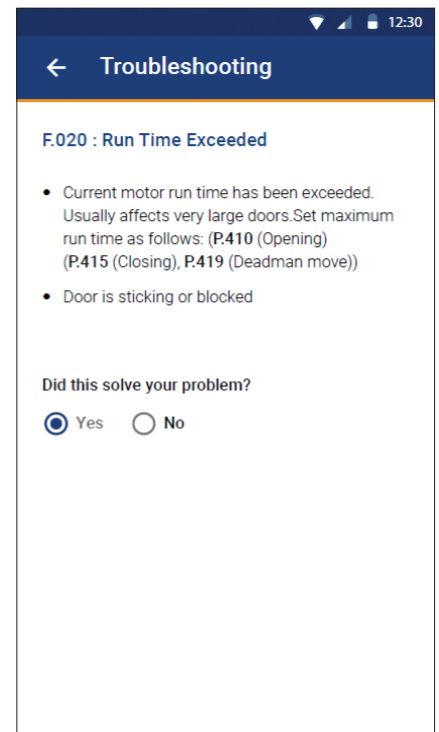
12:30

Troubleshooting

F.020 : Run Time Exceeded

• Current motor run time has been exceeded. Usually affects very large doors.Set maximum run time as follows: (P.410 (Opening) (P.415 (Closing), P.419 (Deadman move))

• Door is sticking or blocked

Did this solve your problem?

Yes No